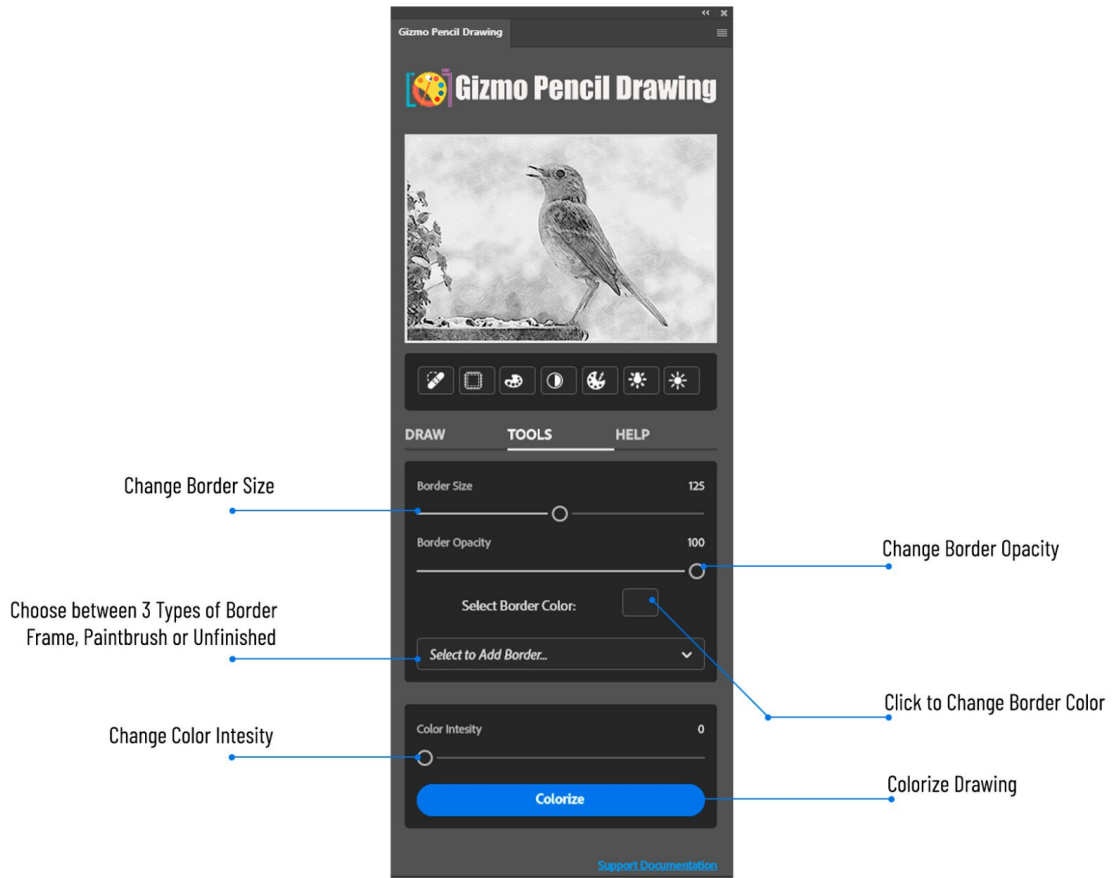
Gizmo Pencil Drawing

Gizmo Pencil Drawing

DRAW TOOLS HELP

Change Border Size

Border Size 125

Border Opacity 100

Change Border Opacity

Choose between 3 Types of Border Frame, Paintbrush or Unfinished

Select Border Color:

Select to Add Border...

Click to Change Border Color

Change Color Intesity

Color Intesity 0

Colorize

Colorize Drawing

Support Documentation